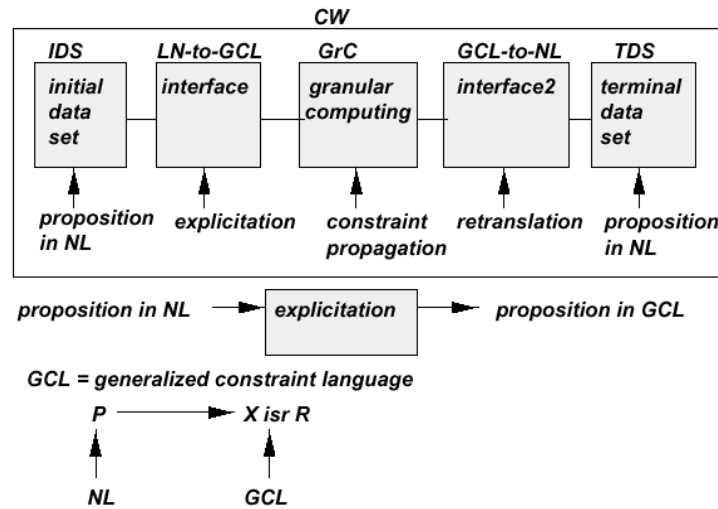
CW

IDS
initial data set

LN-to-GCL
interface

GrC
granular computing

GCL-to-NL
interface2

TDS
terminal data set

proposition in NL

explicitation

constraint propagation

retranslation

proposition in NL

proposition in NL

explicitation

proposition in GCL

GCL = generalized constraint language

P

X isr R

NL

GCL